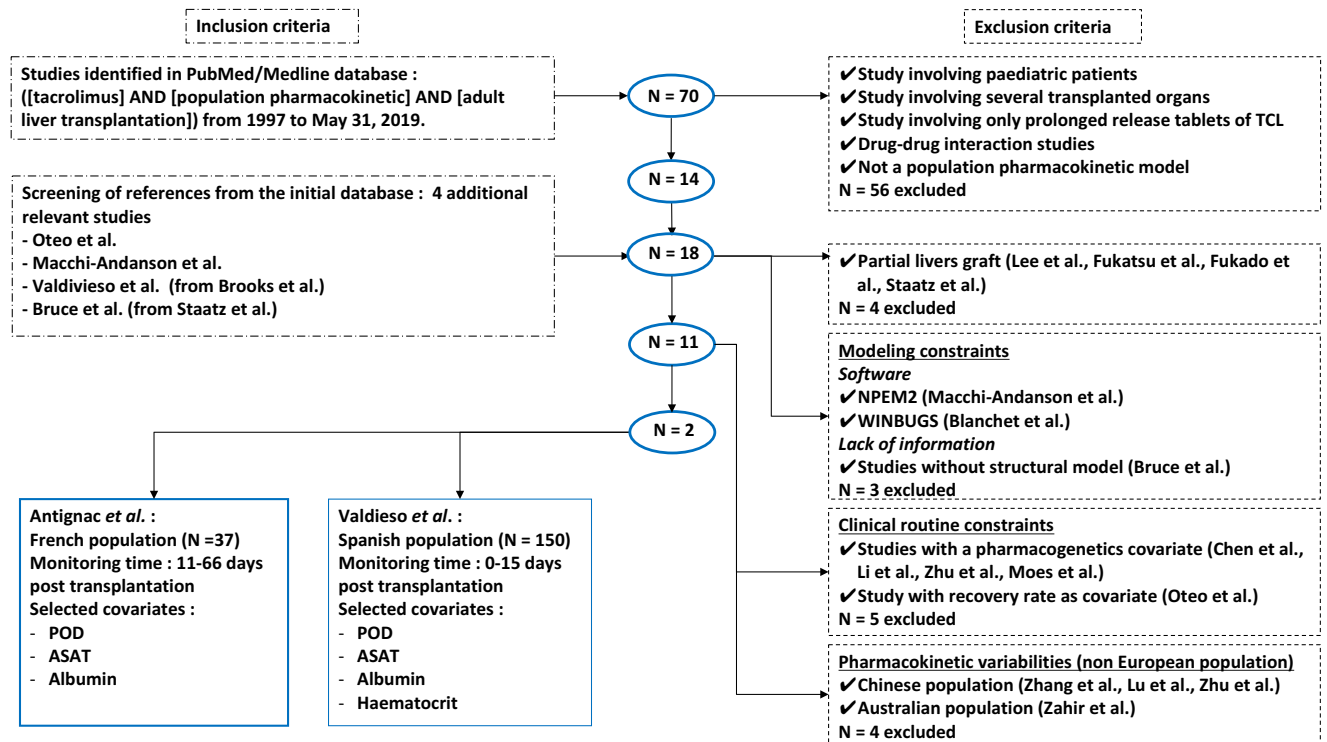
Inclusion criteria

Exclusion criteria

Studies identified in PubMed/Medline database : ([tacrolimus] AND [population pharmacokinetic] AND [adult liver transplantation]) from 1997 to May 31, 2019.

N = 70

✔Study involving paediatric patients
✔Study involving several transplanted organs
✔Study involving only prolonged release tablets of TCL
✔Drug-drug interaction studies
✔Not a population pharmacokinetic model
N = 56 excluded

N = 14

Screening of references from the initial database : 4 additional relevant studies
- Oteo et al.
- Macchi-Andanson et al.
- Valdivieso et al. (from Brooks et al.)
- Bruce et al. (from Staatz et al.)

N = 18

✔Partial livers graft (Lee et al., Fukatsu et al., Fukado et al., Staatz et al.)
N = 4 excluded

N = 11

Modeling constraints
Software
✔NPEM2 (Macchi-Andanson et al.)
✔WINBUGS (Blanchet et al.)
Lack of information
✔Studies without structural model (Bruce et al.)
N = 3 excluded

N = 2

Antignac et al. :
French population (N =37)
Monitoring time : 11-66 days post transplantation
Selected covariates :
- POD
- ASAT
- Albumin

Valdieso et al. :
Spanish population (N = 150)
Monitoring time : 0-15 days post transplantation
Selected covariates :
- POD
- ASAT
- Albumin
- Haematocrit

Clinical routine constraints
✔Studies with a pharmacogenetics covariate (Chen et al., Li et al., Zhu et al., Moes et al.)
✔Study with recovery rate as covariate (Oteo et al.)
N = 5 excluded

Pharmacokinetic variabilities (non European population)
✔Chinese population (Zhang et al., Lu et al., Zhu et al.)
✔Australian population (Zahir et al.)
N = 4 excluded